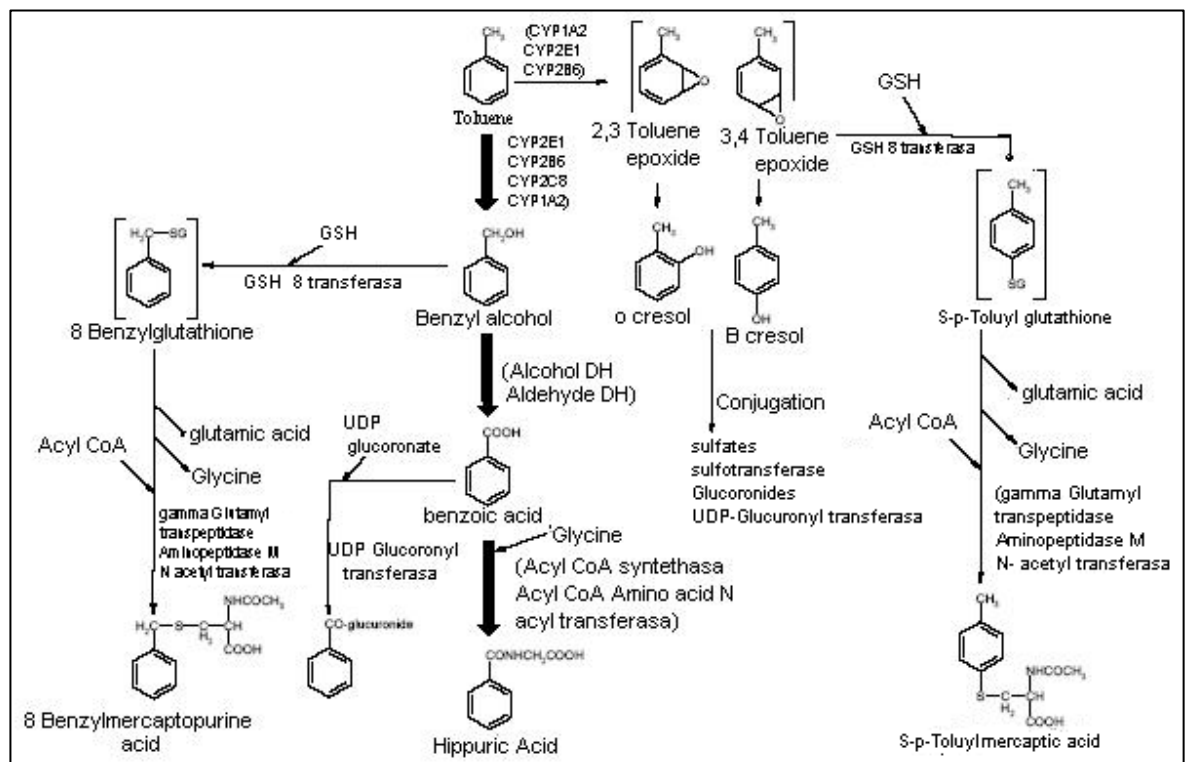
$CH_3$

Toluene

(CYP1A2
CYP2E1
CYP2B6)

$CH_3$

O

$CH_3$

O

2,3 Toluene epoxide

3,4 Toluene epoxide

GSH

GSH 8 transferasa

CYP2E1
CYP2B6
CYP2C8
CYP1A2)

$H_2C$—SG

GSH

GSH 8 transferasa

8 Benzylglutathione

$CH_2OH$

Benzyl alcohol

$CH_3$

OH

o cresol

$CH_3$

OH

B cresol

$CH_3$

SG

S-p-Toluyl glutathione

(Alcohol DH
Aldehyde DH)

Acyl CoA

glutamic acid

Glycine

gamma Glutamyl transpeptidase
Aminopeptidase M
N acetyl transferasa

UDP glucoronate

COOH

benzoic acid

UDP Glucoronyl transferasa

Glycine

(Acyl CoA syntethasa
Acyl CoA Amino acid N acyl transferasa)

Conjugation

sulfates
sulfotransferase
Glucoronides
UDP-Glucuronyl transferasa

Acyl CoA

glutamic acid

Glycine

(gamma Glutamyl transpeptidase
Aminopeptidase M
N- acetyl transferasa

$NHCOCH_3$

$H_2C$—S—C—CH

$H_2$

COOH

8 Benzylmercaptopurine acid

CO-glucuronide

$CONHCH_2COOH$

Hippuric Acid

$CH_3$

$NHCOCH_3$

S—C—CH

$H_2$

COOH

S-p-Toluylmercaptic acid